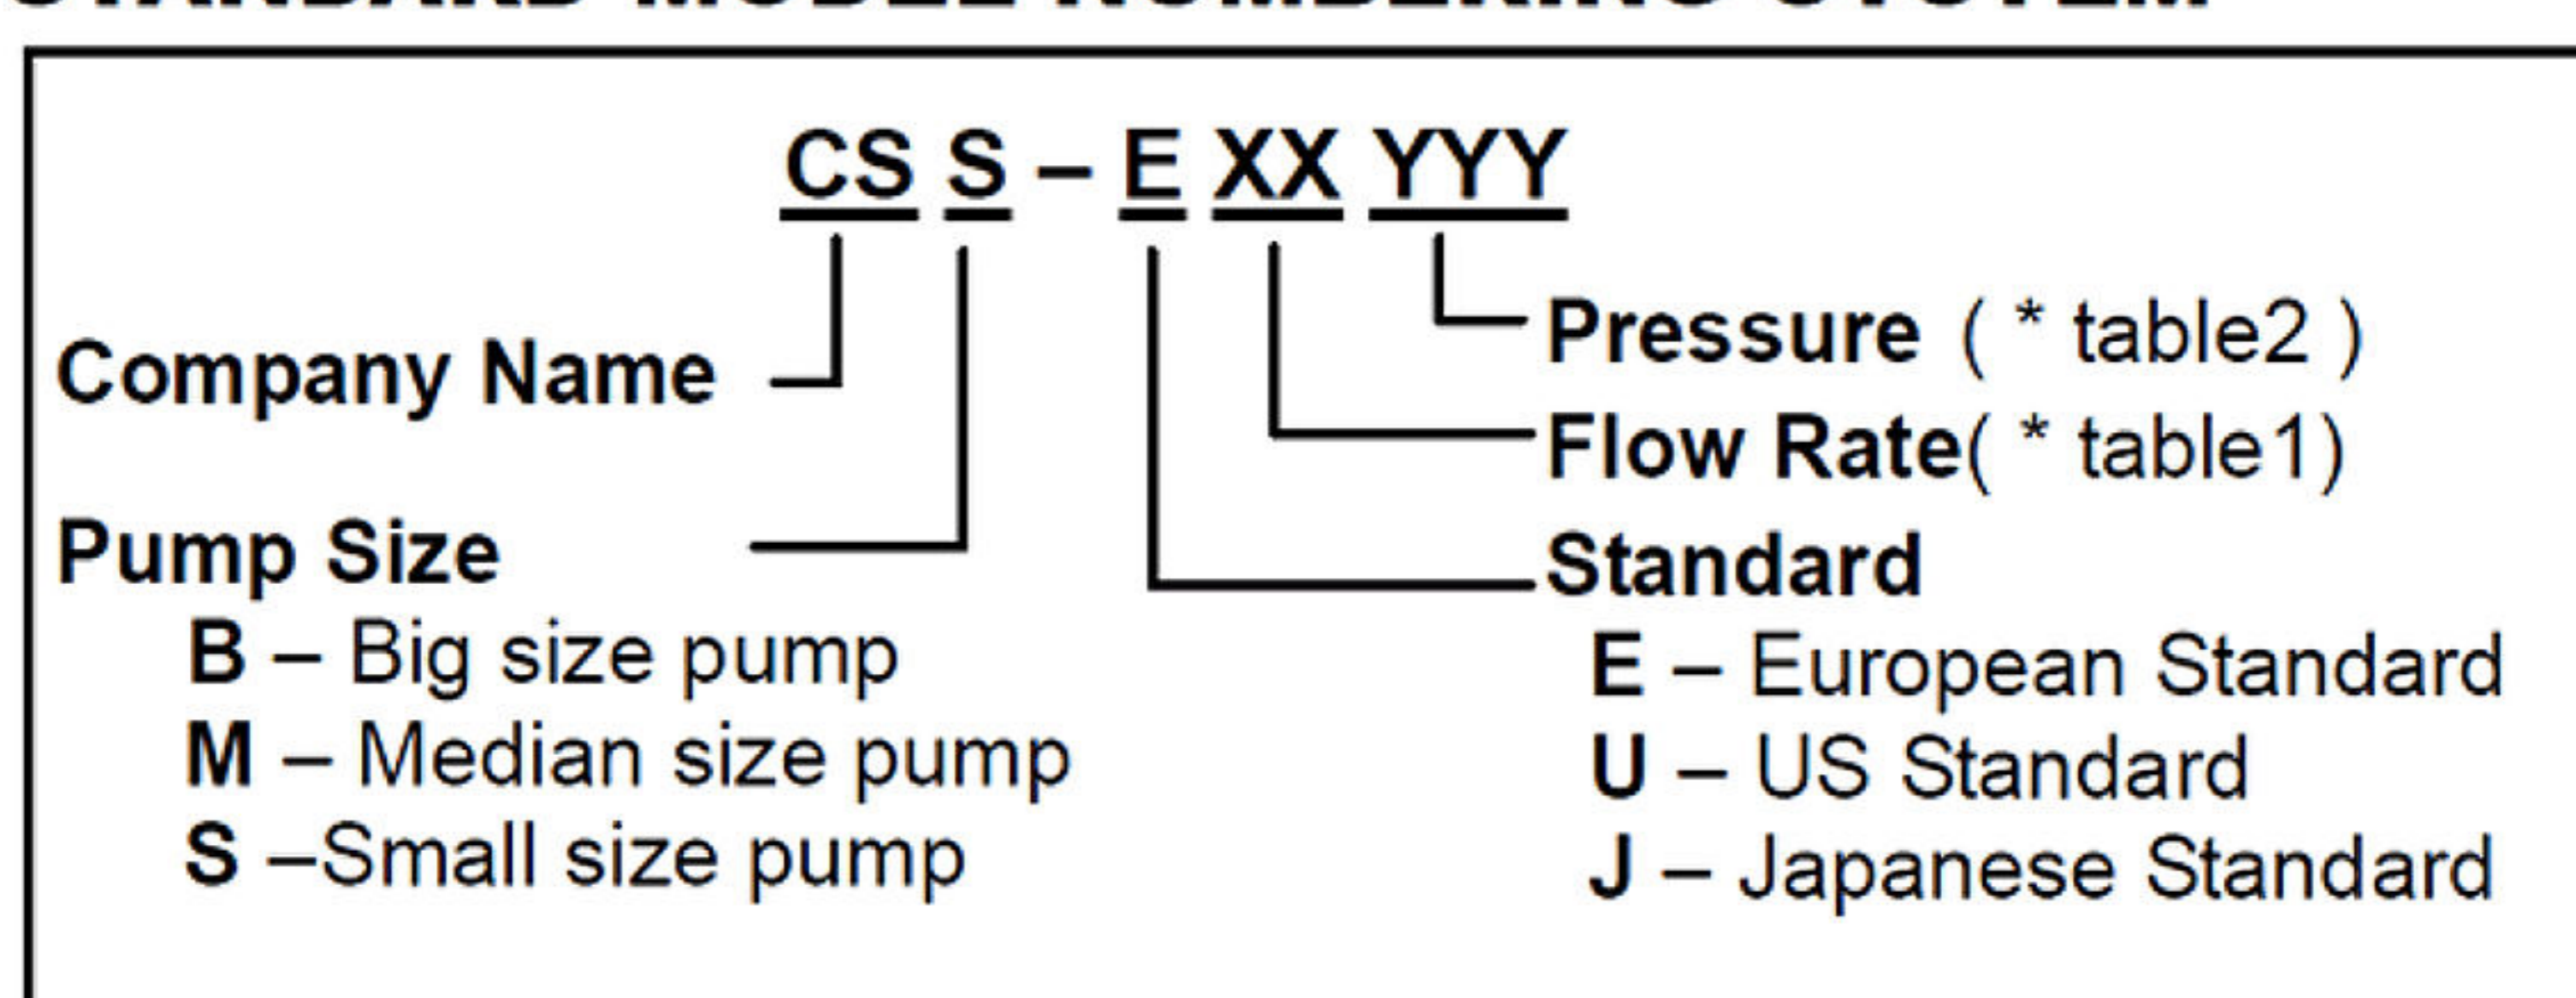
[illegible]

CS S – E XX YYY

Company Name

Pump Size
B – Big size pump
M – Median size pump
S –Small size pump

Pressure ( * table2 )
Flow Rate( * table1)
Standard
E – European Standard
U – US Standard
J – Japanese Standard